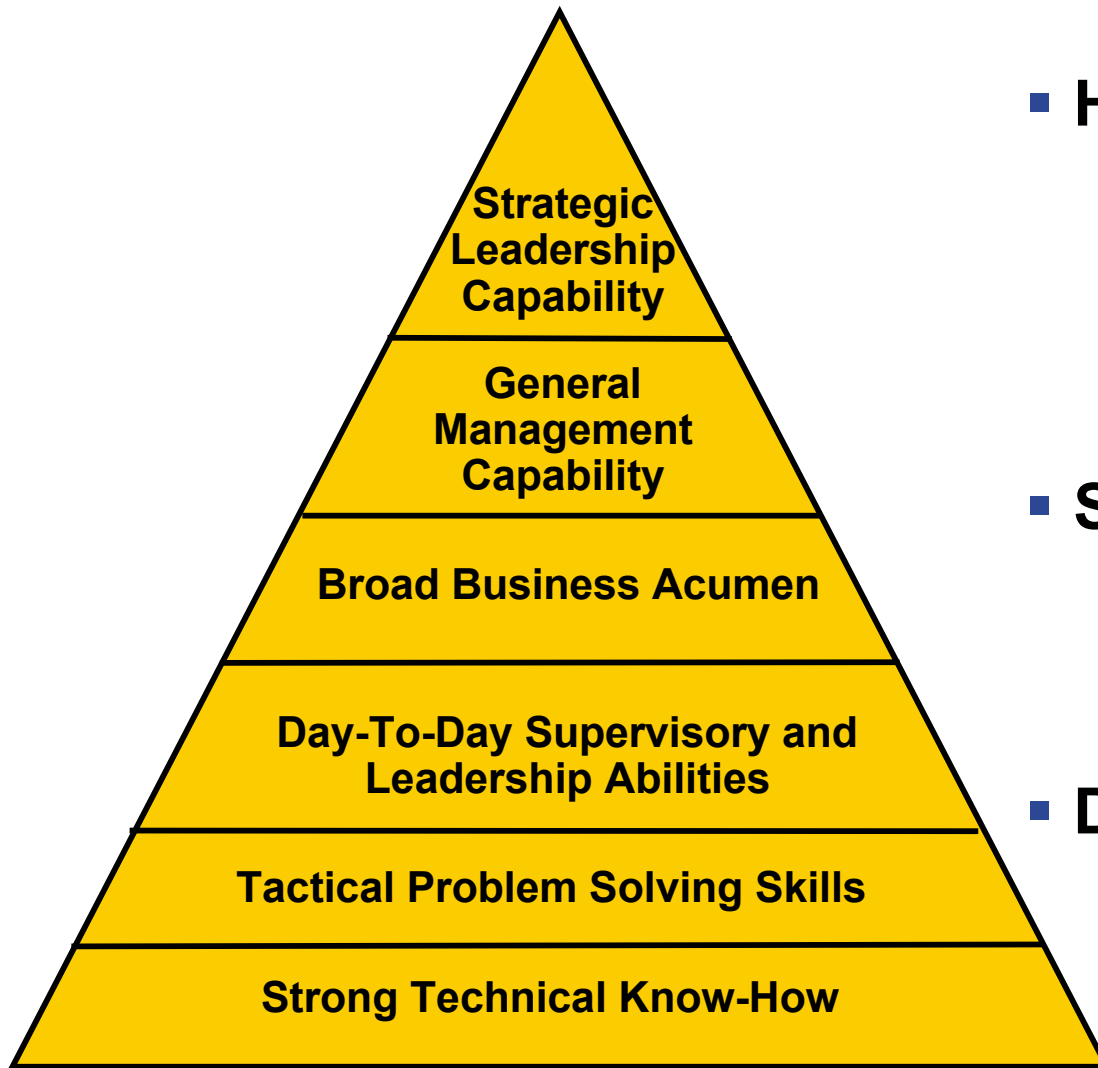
Strategic Leadership Capability

General Management Capability

Broad Business Acumen

Day-To-Day Supervisory and Leadership Abilities

Tactical Problem Solving Skills

Strong Technical Know-How

▪ H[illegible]

▪ S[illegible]

▪ D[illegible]